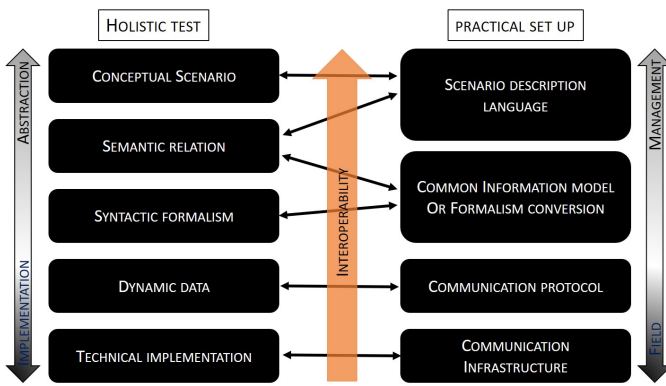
HOLISTIC TEST

PRACTICAL SET UP

ABSTRACTION

IMPLEMENTATION

MANAGEMENT

FIELD

INTEROPERABILITY

CONCEPTUAL SCENARIO

SEMANTIC RELATION

SYNTACTIC FORMALISM

DYNAMIC DATA

TECHNICAL IMPLEMENTATION

SCENARIO DESCRIPTION LANGUAGE

COMMON INFORMATION MODEL OR FORMALISM CONVERSION

COMMUNICATION PROTOCOL

COMMUNICATION INFRASTRUCTURE